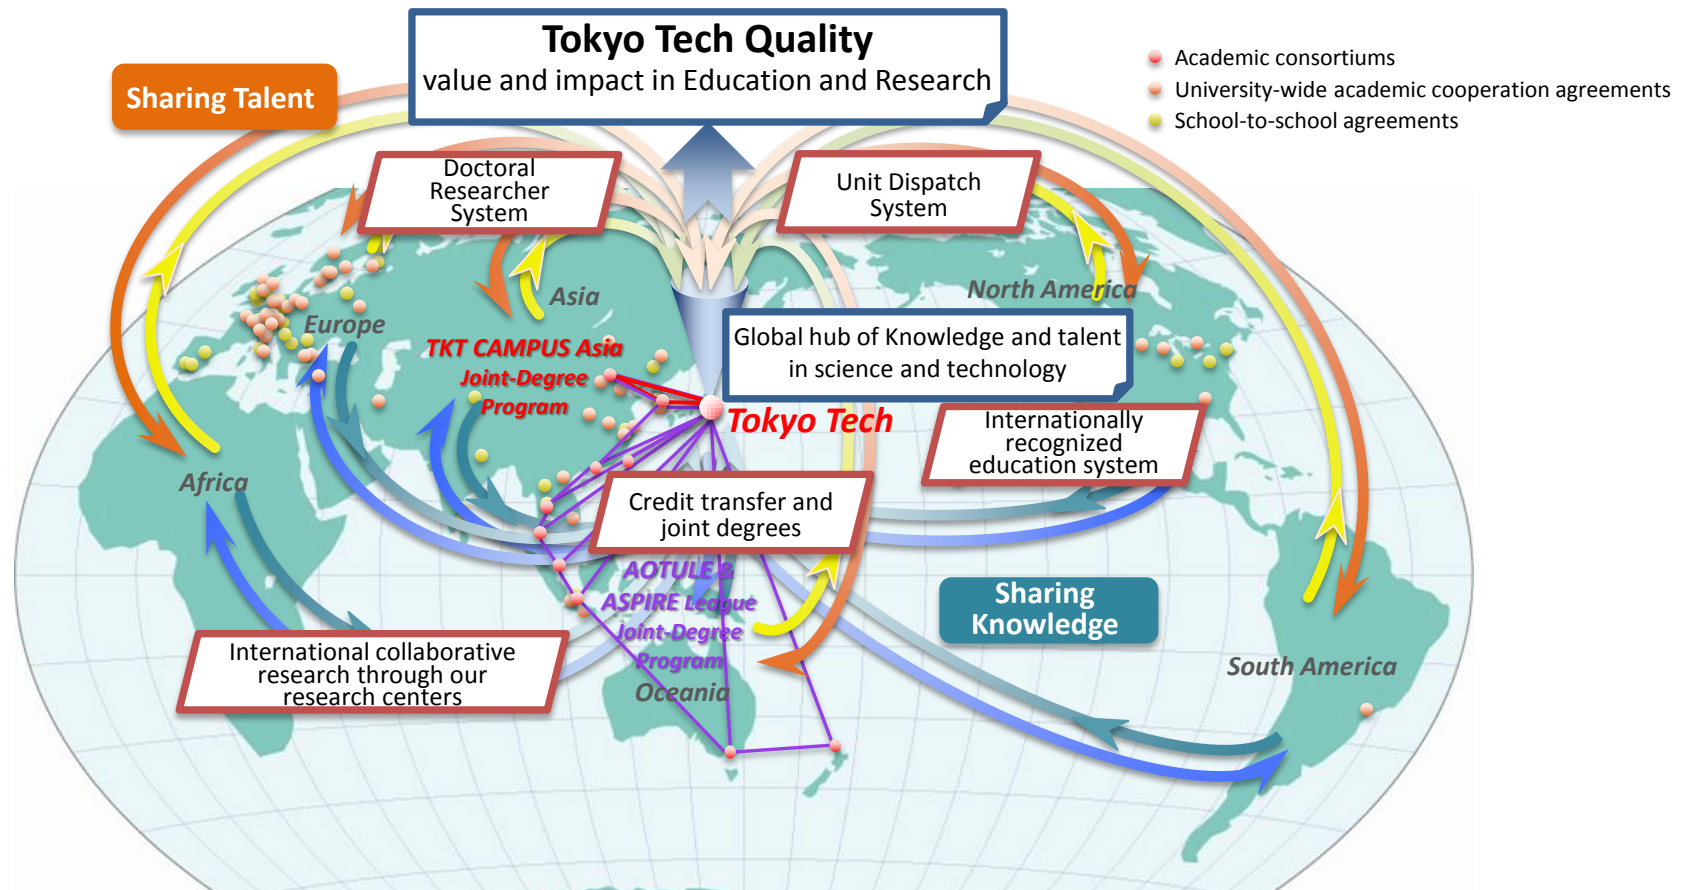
Tokyo Tech Quality
value and impact in Education and Research

Academic consortiums
University-wide academic cooperation agreements
School-to-school agreements

Sharing Talent

Doctoral Researcher System

Unit Dispatch System

Asia

North America

Europe

TKT CAMPUS Asia Joint-Degree Program

Global hub of Knowledge and talent in science and technology

Tokyo Tech

Internationally recognized education system

Africa

Credit transfer and joint degrees

AOTULE & ASPIRE League Joint-Degree Program

Sharing Knowledge

Oceania

South America

International collaborative research through our research centers